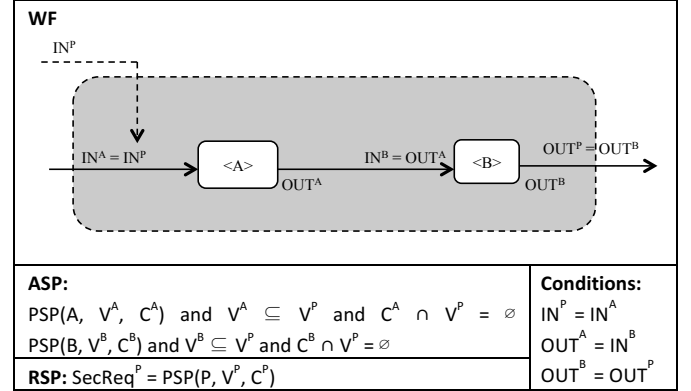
**WF**

$IN^P$

$IN^A = IN^P$

<A>

$OUT^A$

$IN^B = OUT^A$

<B>

$OUT^B$

$OUT^P = OUT^B$

| **ASP:** PSP(A, $V^A$, $C^A$) and $V^A \subseteq V^P$ and $C^A \cap V^P = \varnothing$ PSP(B, $V^B$, $C^B$) and $V^B \subseteq V^P$ and $C^B \cap V^P = \varnothing$ | **Conditions:** $IN^P = IN^A$ $OUT^A = IN^B$ $OUT^B = OUT^P$ |
|---|---|
| **RSP:** SecReq$^P$ = PSP(P, $V^P$, $C^P$) | |